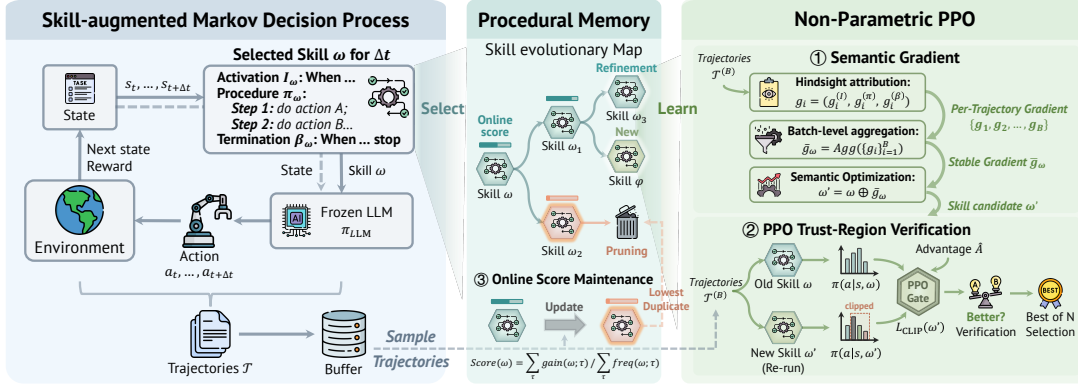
Skill-augmented Markov Decision Process

Selected Skill $\omega$ for $\Delta t$

TASK

State

$s_t, \ldots, s_{t+\Delta t}$

Activation $I_\omega$: When ...
Procedure $\pi_\omega$:
Step 1: do action A;
Step 2: do action B...
Termination $\beta_\omega$: When ... stop

Next state
Reward

State

Skill $\omega$

Environment

Action
$a_t, \ldots, a_{t+\Delta t}$

AI

Frozen LLM
$\pi_{LLM}$

Trajectories $\mathcal{T}$

Buffer

Sample Trajectories

Procedural Memory

Skill evolutionary Map

Select

Online score

Skill $\omega$

Skill $\omega_1$

Refinement

Skill $\omega_3$

New

Skill $\varphi$

Skill $\omega_2$

Pruning

③ Online Score Maintenance

Update

Lowest Duplicate

$Score(\omega) = \sum_{\tau} gain(\omega; \tau) / \sum_{\tau} freq(\omega; \tau)$

Learn

Non-Parametric PPO

Trajectories $\mathcal{T}^{(B)}$

① Semantic Gradient

Hindsight attribution:
$g_i = (g_i^{(I)}, g_i^{(\pi)}, g_i^{(\beta)})$

Per-Trajectory Gradient
$\{g_1, g_2, \ldots, g_B\}$

Batch-level aggregation:
$\bar{g}_\omega = Agg(\{g_i\}_{i=1}^{B})$

Stable Gradient $\bar{g}_\omega$

Semantic Optimization:
$\omega' = \omega \oplus \bar{g}_\omega$

Skill candidate $\omega'$

② PPO Trust-Region Verification

Advantage $\hat{A}$

Trajectories $\mathcal{T}^{(B)}$

Old Skill $\omega$

$\pi(a|s, \omega)$

PPO Gate

clipped

New Skill $\omega'$ (Re-run)

$\pi(a|s, \omega')$

$L_{CLIP}(\omega')$

A B

Better?
Verification

BEST

Best of N Selection